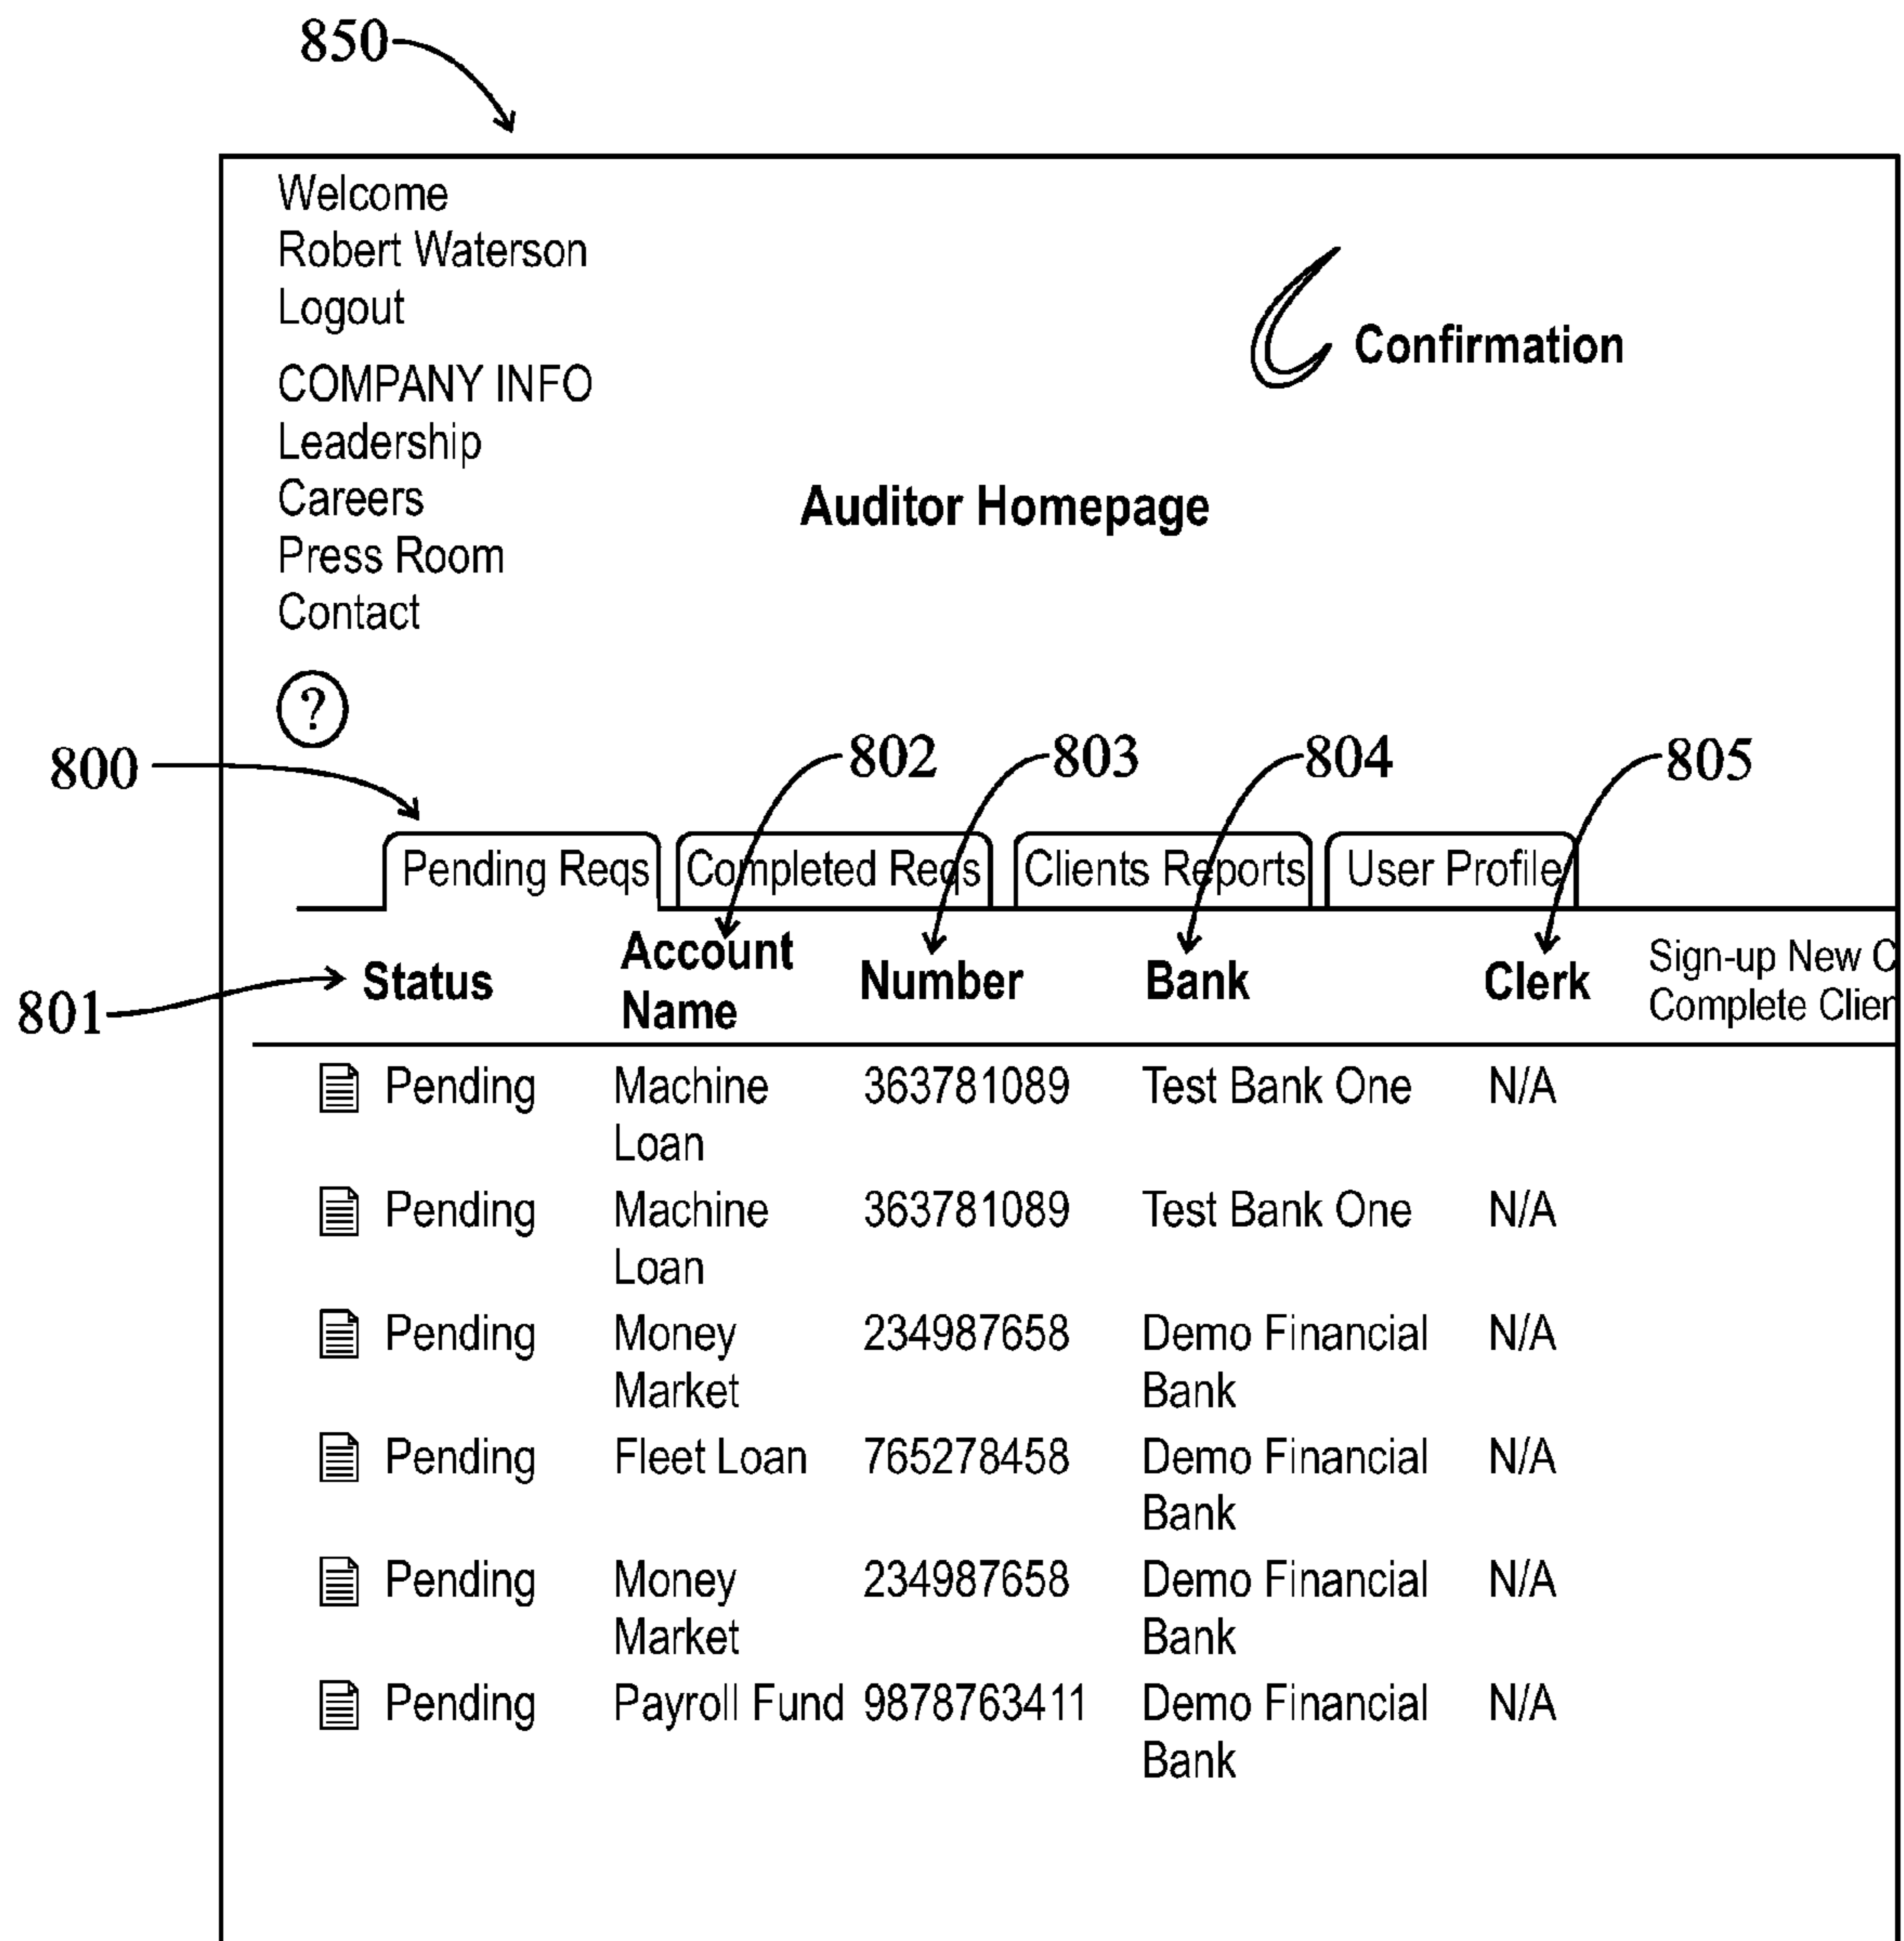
850

Welcome
Robert Waterson
Logout

COMPANY INFO
Leadership
Careers
Press Room
Contact

Confirmation

Auditor Homepage

?

800
802
803
804
805

Pending Reqs | Completed Reqs | Clients Reports | User Profile

801

| Status | Account Name | Number | Bank | Clerk | Sign-up New C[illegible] Complete Clien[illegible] |
|---|---|---|---|---|---|
| Pending | Machine Loan | 363781089 | Test Bank One | N/A | |
| Pending | Machine Loan | 363781089 | Test Bank One | N/A | |
| Pending | Money Market | 234987658 | Demo Financial Bank | N/A | |
| Pending | Fleet Loan | 765278458 | Demo Financial Bank | N/A | |
| Pending | Money Market | 234987658 | Demo Financial Bank | N/A | |
| Pending | Payroll Fund | 9878763411 | Demo Financial Bank | N/A | |